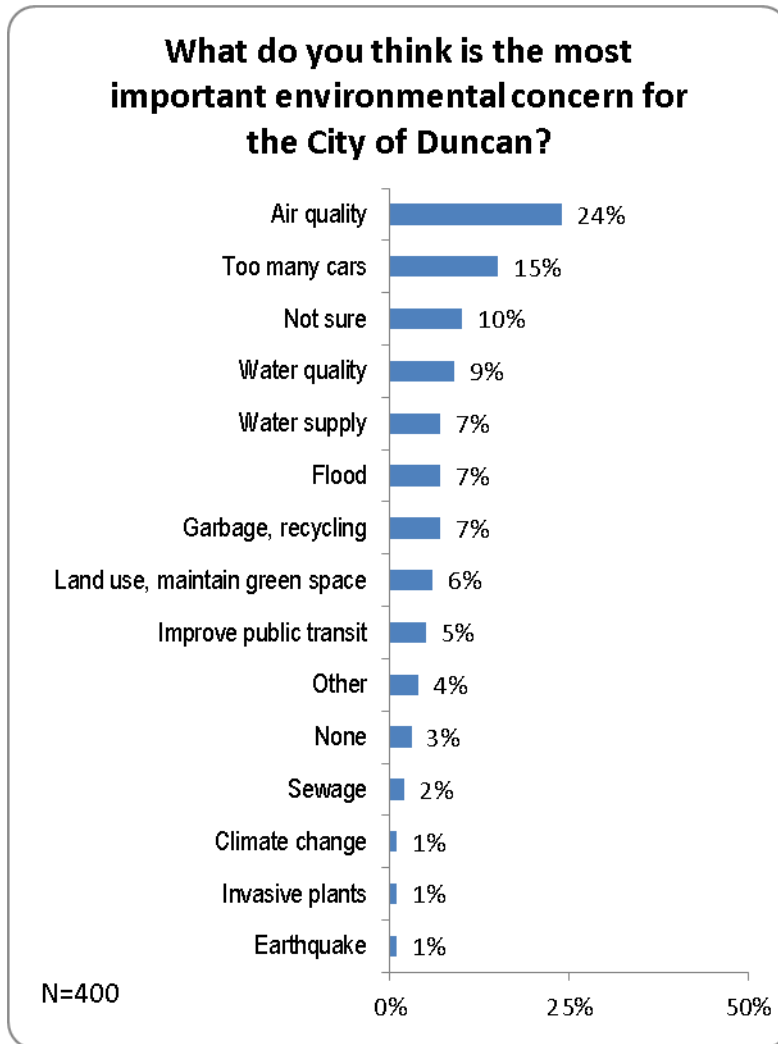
What do you think is the most important environmental concern for the City of Duncan?

| Concern | Percentage |
|---|---|
| Air quality | 24% |
| Too many cars | 15% |
| Not sure | 10% |
| Water quality | 9% |
| Water supply | 7% |
| Flood | 7% |
| Garbage, recycling | 7% |
| Land use, maintain green space | 6% |
| Improve public transit | 5% |
| Other | 4% |
| None | 3% |
| Sewage | 2% |
| Climate change | 1% |
| Invasive plants | 1% |
| Earthquake | 1% |

N=400

0% 25% 50%